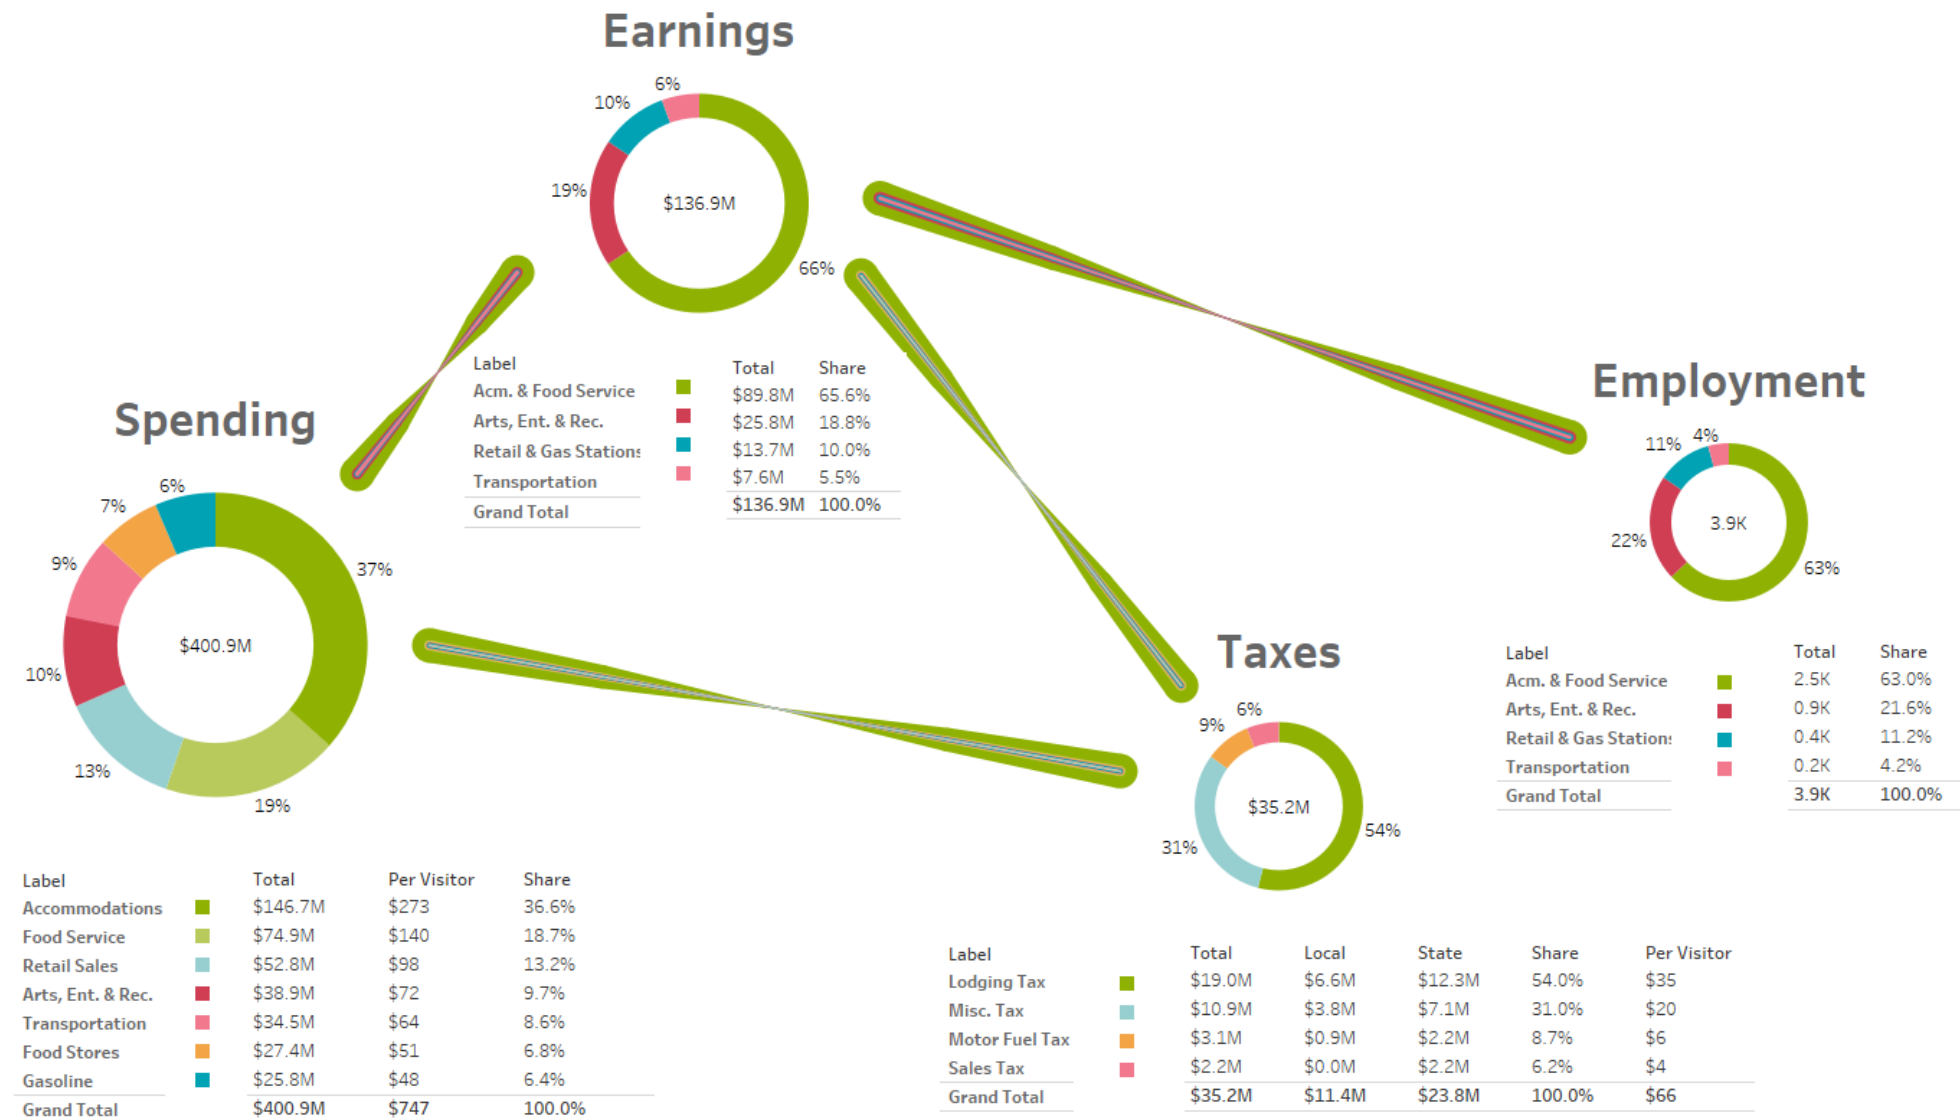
Earnings

10%
6%
19%
$136.9M
66%

| Label | | Total | Share |
|---|---|---|---|
| Acm. & Food Service | | $89.8M | 65.6% |
| Arts, Ent. & Rec. | | $25.8M | 18.8% |
| Retail & Gas Stations | | $13.7M | 10.0% |
| Transportation | | $7.6M | 5.5% |
| Grand Total | | $136.9M | 100.0% |

Spending

7%
6%
9%
37%
$400.9M
10%
13%
19%

| Label | | Total | Per Visitor | Share |
|---|---|---|---|---|
| Accommodations | | $146.7M | $273 | 36.6% |
| Food Service | | $74.9M | $140 | 18.7% |
| Retail Sales | | $52.8M | $98 | 13.2% |
| Arts, Ent. & Rec. | | $38.9M | $72 | 9.7% |
| Transportation | | $34.5M | $64 | 8.6% |
| Food Stores | | $27.4M | $51 | 6.8% |
| Gasoline | | $25.8M | $48 | 6.4% |
| Grand Total | | $400.9M | $747 | 100.0% |

Employment

11%
4%
3.9K
22%
63%

| Label | | Total | Share |
|---|---|---|---|
| Acm. & Food Service | | 2.5K | 63.0% |
| Arts, Ent. & Rec. | | 0.9K | 21.6% |
| Retail & Gas Stations | | 0.4K | 11.2% |
| Transportation | | 0.2K | 4.2% |
| Grand Total | | 3.9K | 100.0% |

Taxes

9%
6%
$35.2M
54%
31%

| Label | | Total | Local | State | Share | Per Visitor |
|---|---|---|---|---|---|---|
| Lodging Tax | | $19.0M | $6.6M | $12.3M | 54.0% | $35 |
| Misc. Tax | | $10.9M | $3.8M | $7.1M | 31.0% | $20 |
| Motor Fuel Tax | | $3.1M | $0.9M | $2.2M | 8.7% | $6 |
| Sales Tax | | $2.2M | $0.0M | $2.2M | 6.2% | $4 |
| Grand Total | | $35.2M | $11.4M | $23.8M | 100.0% | $66 |